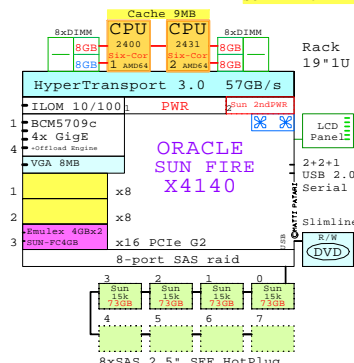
Cache 9MB
8xDIMM
CPU
2400
Six-Core
1 AMD64
CPU
2431
Six-Core
2 AMD64
8GB
8GB
8GB
8GB
Rack
19"1U
HyperTransport 3.0 57GB/s
ILOM 10/100
PWR
Sun 2ndPWR
1
BCM5709c
4x GigE
+Offload Engine
4
VGA 8MB
LCD
Panel
ORACLE
SUN FIRE
X4140
2+2+1
USB 2.0
Serial
1
x8
2
x8
Slimline
Emulex 4GBx2
3
SUN-FC4GB
x16 PCIe G2
BATT PATROL
USB
R/W
DVD
8-port SAS raid
3
2
1
0
Sun
15k
73GB
Sun
15k
73GB
Sun
15k
73GB
Sun
15k
73GB
4
5
6
7
8xSAS 2.5" SFF HotPlug